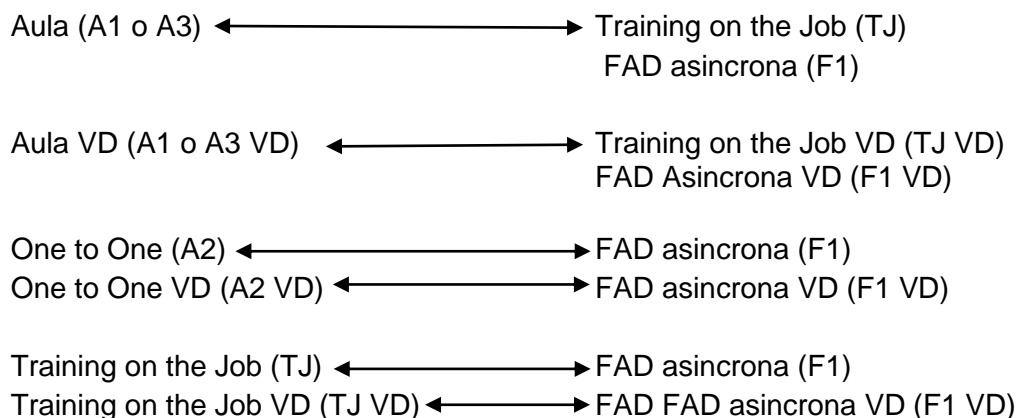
Aula (A1 o A3) ↔ Training on the Job (TJ)
FAD asincrona (F1)

Aula VD (A1 o A3 VD) ↔ Training on the Job VD (TJ VD)
FAD Asincrona VD (F1 VD)

One to One (A2) ↔ FAD asincrona (F1)
One to One VD (A2 VD) ↔ FAD asincrona VD (F1 VD)

Training on the Job (TJ) ↔ FAD asincrona (F1)
Training on the Job VD (TJ VD) ↔ FAD FAD asincrona VD (F1 VD)